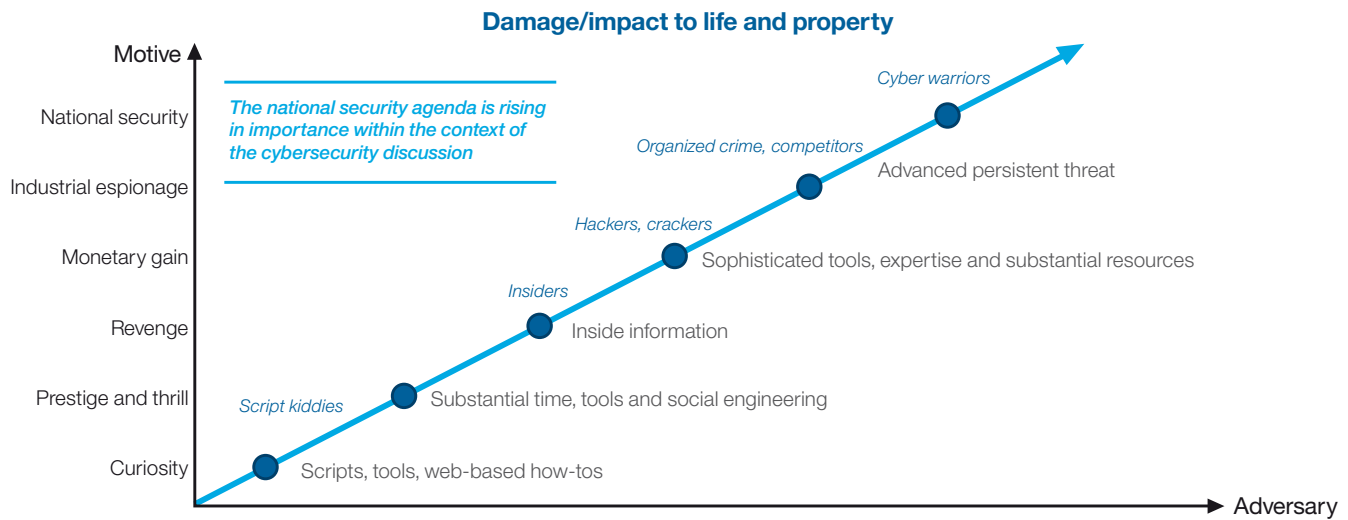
Damage/impact to life and property

Motive

National security
Industrial espionage
Monetary gain
Revenge
Prestige and thrill
Curiosity

The national security agenda is rising in importance within the context of the cybersecurity discussion

Cyber warriors
Advanced persistent threat
Organized crime, competitors
Hackers, crackers
Sophisticated tools, expertise and substantial resources
Insiders
Inside information
Script kiddies
Substantial time, tools and social engineering
Scripts, tools, web-based how-tos

Adversary